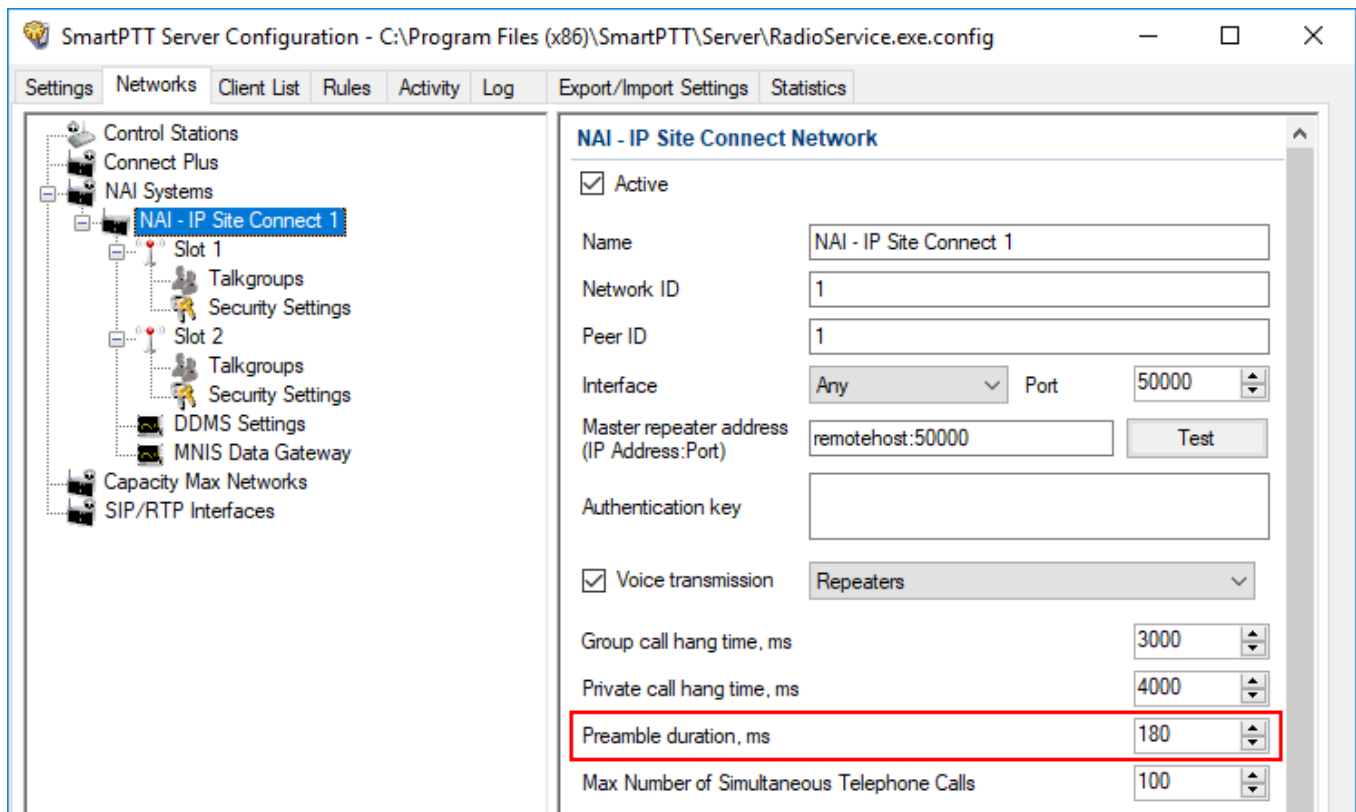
SmartPTT Server Configuration - C:\Program Files (x86)\SmartPTT\Server\RadioService.exe.config

Settings | Networks | Client List | Rules | Activity | Log | Export/Import Settings | Statistics

Control Stations
Connect Plus
NAI Systems
NAI - IP Site Connect 1
Slot 1
Talkgroups
Security Settings
Slot 2
Talkgroups
Security Settings
DDMS Settings
MNIS Data Gateway
Capacity Max Networks
SIP/RTP Interfaces

NAI - IP Site Connect Network

Active

Name: NAI - IP Site Connect 1
Network ID: 1
Peer ID: 1
Interface: Any Port: 50000
Master repeater address (IP Address:Port): remotehost:50000 Test
Authentication key

Voice transmission: Repeaters

Group call hang time, ms: 3000
Private call hang time, ms: 4000
Preamble duration, ms: 180
Max Number of Simultaneous Telephone Calls: 100